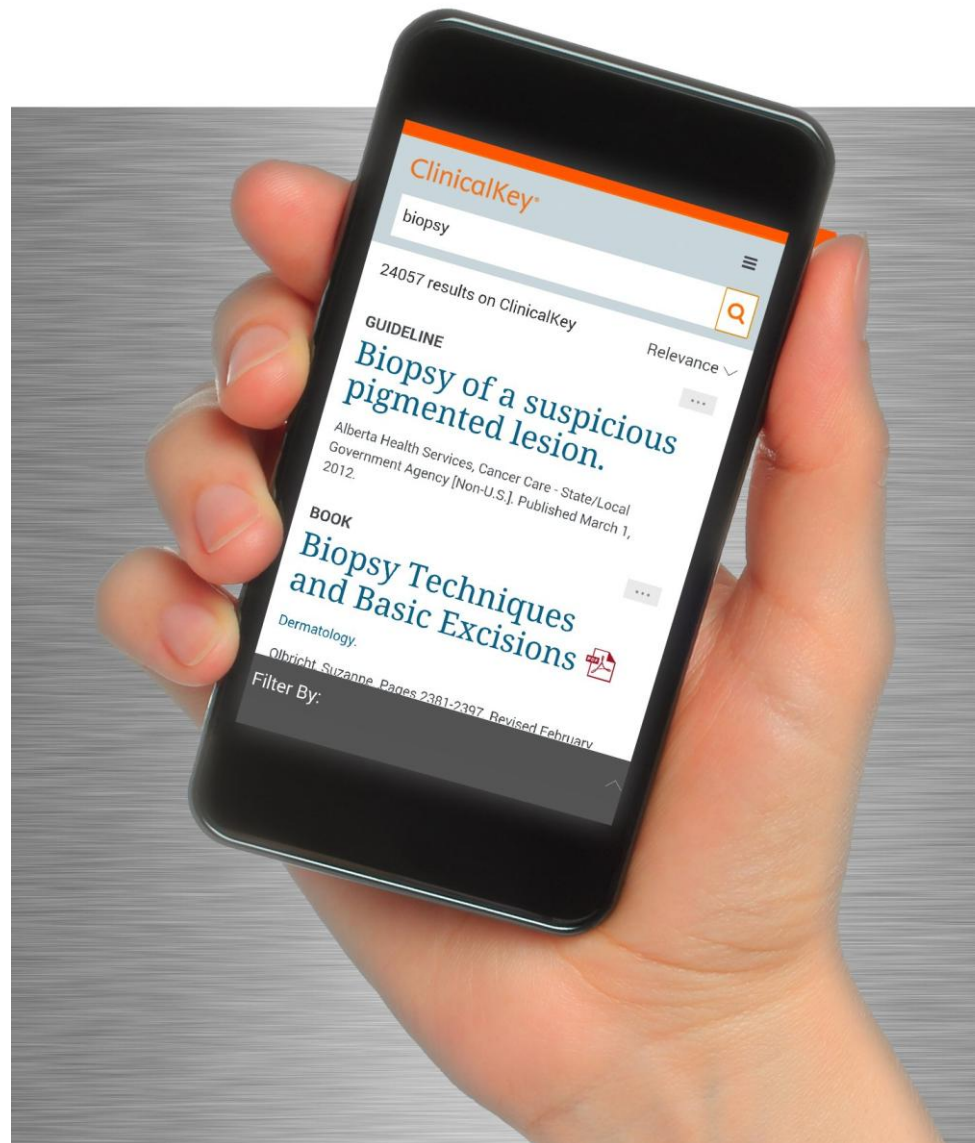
ClinicalKey®

biopsy

24057 results on ClinicalKey

GUIDELINE

Relevance

Biopsy of a suspicious pigmented lesion.

Alberta Health Services, Cancer Care - State/Local Government Agency [Non-U.S.]. Published March 1, 2012.

BOOK

Biopsy Techniques and Basic Excisions

Dermatology.

Olbricht, Suzanne. Pages 2381-2397. Revised February

Filter By: